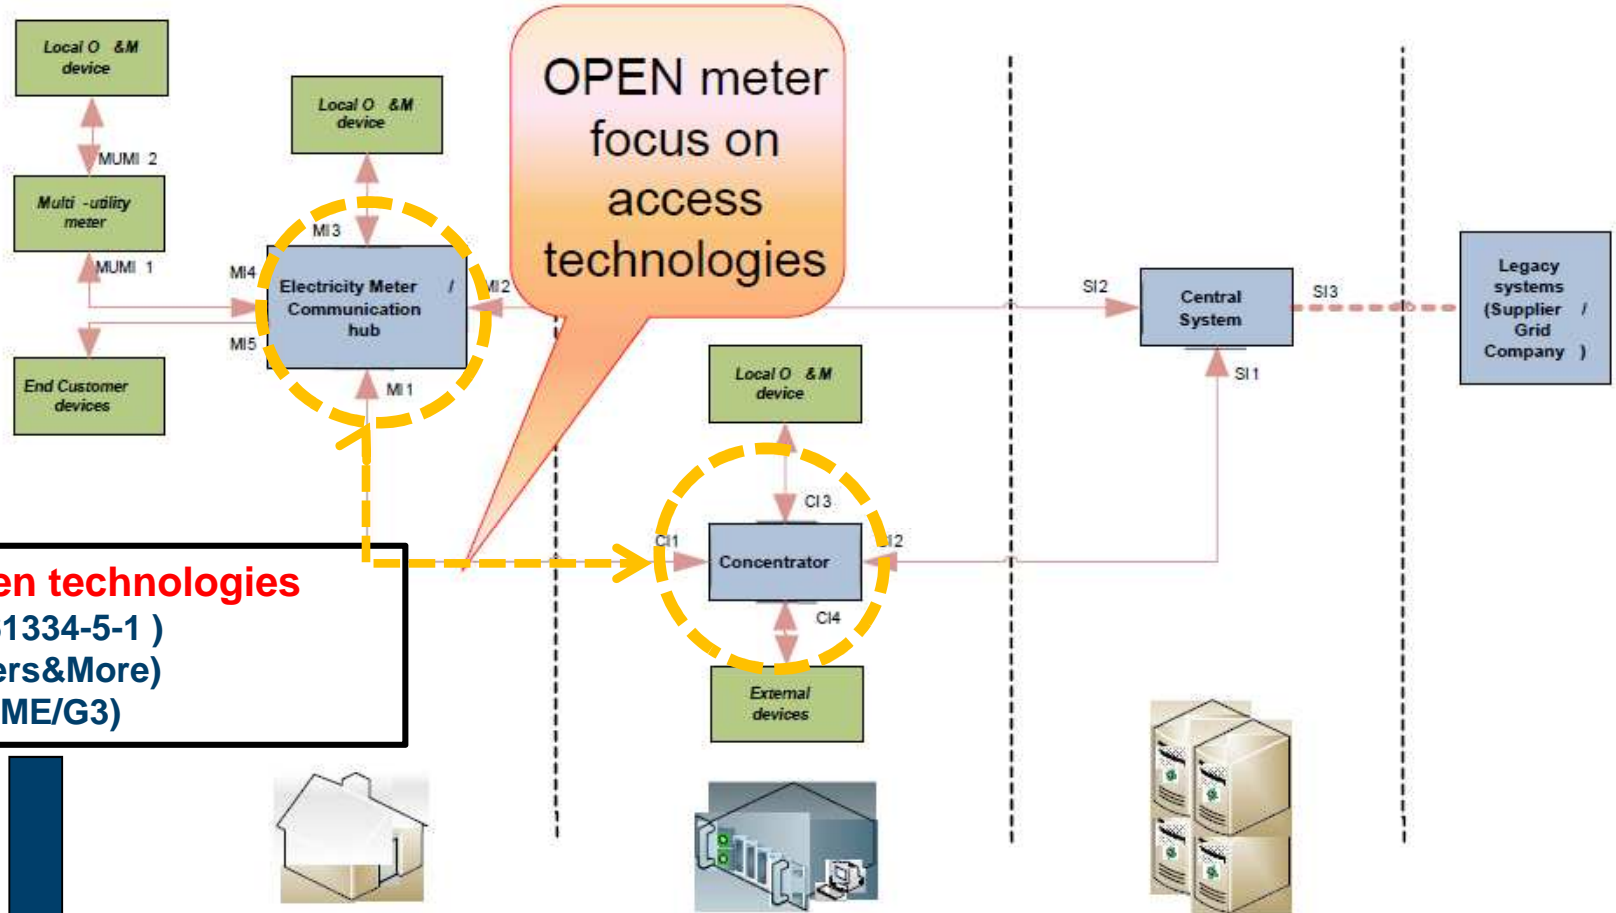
Local O &M device

MUMI 2

Multi -utility meter

MUMI 1

End Customer devices

Local O &M device

MI 3

MI4

Electricity Meter / Communication hub

MI 2

MI5

MI 1

OPEN meter focus on access technologies

SI2

Central System

SI3

SI 1

Legacy systems (Supplier / Grid Company )

Local O &M device

CI 3

CI1

Concentrator

I2

CI4

External devices

en technologies
61334-5-1 )
ers&More)
ME/G3)